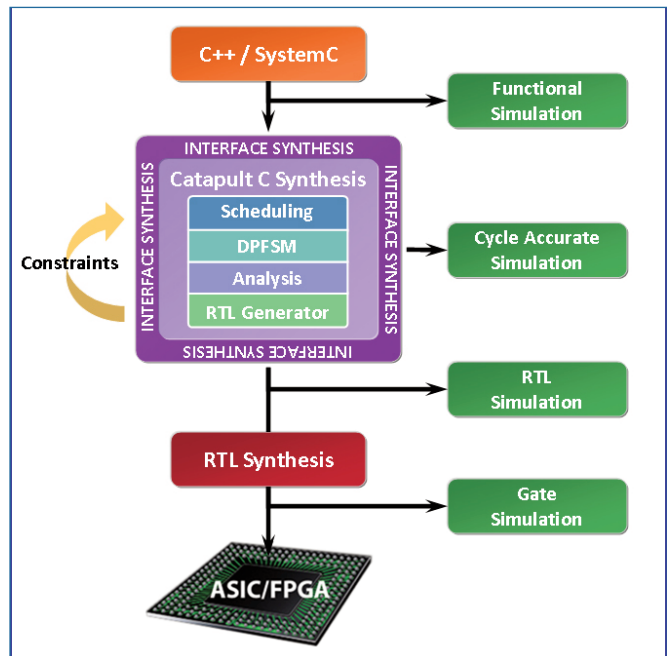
C++ / SystemC

Functional Simulation

INTERFACE SYNTHESIS

Catapult C Synthesis

Scheduling

DPFSM

Analysis

RTL Generator

INTERFACE SYNTHESIS

INTERFACE SYNTHESIS

INTERFACE SYNTHESIS

Constraints

Cycle Accurate Simulation

RTL Simulation

RTL Synthesis

Gate Simulation

ASIC/FPGA